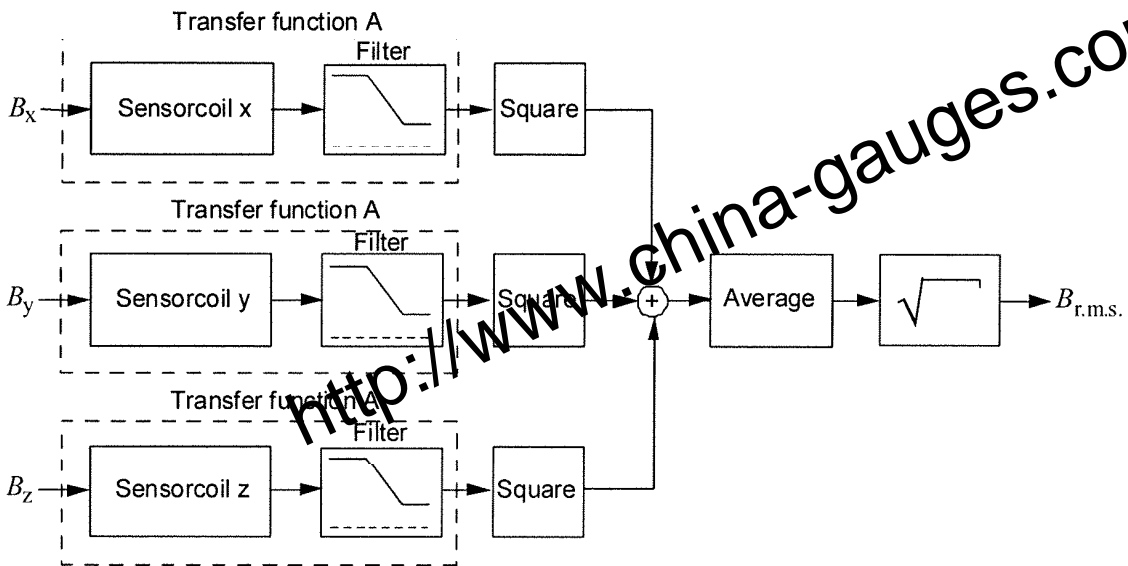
Transfer function A
Filter
$B_x$
Sensorcoil x
Square

Transfer function A
Filter
$B_y$
Sensorcoil y
Square
+
Average
$\sqrt{\phantom{x}}$
$B_{r.m.s.}$

Transfer function A
Filter
$B_z$
Sensorcoil z
Square

http://www.china-gauges.com